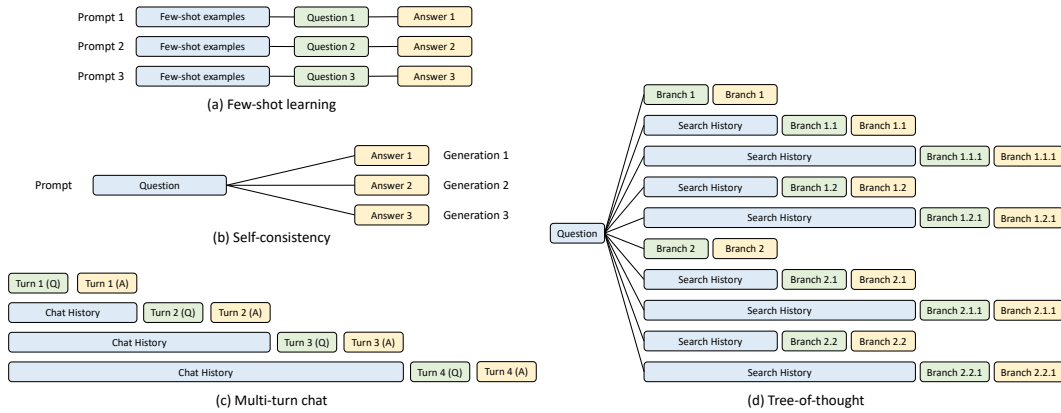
Prompt 1 Few-shot examples Question 1 Answer 1
Prompt 2 Few-shot examples Question 2 Answer 2
Prompt 3 Few-shot examples Question 3 Answer 3
(a) Few-shot learning

Prompt Question
Answer 1 Generation 1
Answer 2 Generation 2
Answer 3 Generation 3
(b) Self-consistency

Turn 1 (Q) Turn 1 (A)
Chat History Turn 2 (Q) Turn 2 (A)
Chat History Turn 3 (Q) Turn 3 (A)
Chat History Turn 4 (Q) Turn 4 (A)
(c) Multi-turn chat

Question
Branch 1 Branch 1
Search History Branch 1.1 Branch 1.1
Search History Branch 1.1.1 Branch 1.1.1
Search History Branch 1.2 Branch 1.2
Search History Branch 1.2.1 Branch 1.2.1
Branch 2 Branch 2
Search History Branch 2.1 Branch 2.1
Search History Branch 2.1.1 Branch 2.1.1
Search History Branch 2.2 Branch 2.2
Search History Branch 2.2.1 Branch 2.2.1
(d) Tree-of-thought